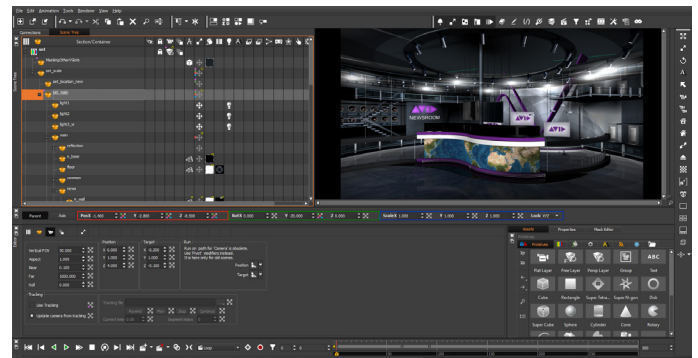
File Edit Animation Tools Window View Help

Connections Scene Tree

Section/Container

root
Masking(Off/On/Skin)
set_scale
set_location_new
set_main
light1
light2
light3_w
main
reflection
n_base
floor
screen
texts

NEWSROOM

Parent Axis PosX -1.400 Y 2.800 Z -9.500 RotX 0.000 Y 20.000 Z 0.000 ScaleX 1.000 Y 1.000 Z 1.000 Lock XYZ

Vertical FOV 30.000
Aspect 1.000
Near 0.100
Far 5000.000
Roll 0.000

Position
X -1.400
Y 2.800
Z -9.500

Target
X 0.000
Y 1.000
Z 0.000

Run
Run on path for 'Camera' is obsolete.
Use 'Point' modifiers instead.
(It is here only for old scenes.)

Position
Target

Tracking
Use Tracking
Update camera from tracking

Tracking file
Current time
Keyframe index

Scene Properties Mesh Editor

Primitives

Flat Layer Free Layer Pomp Layer Group Text
Cube Rectangle Super Tetra... Super Rt.gon Disk
Super Cube Sphere Cylinder Cone Rotary

ABC